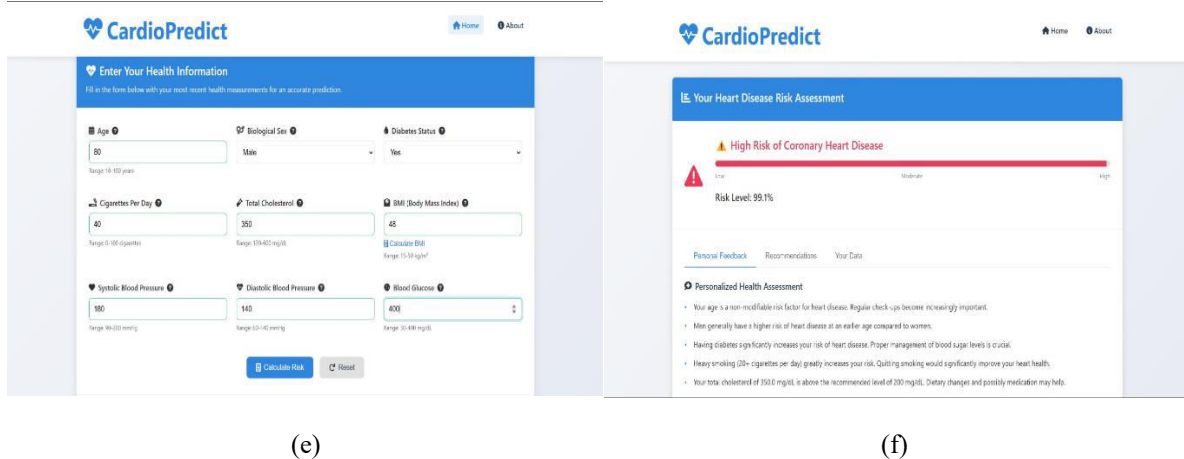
CardioPredict

Home About

Enter Your Health Information

Fill in the form below with your most recent health measurements for an accurate prediction.

Age

80

Range: 18-100 years

Biological Sex

Male

Diabetes Status

Yes

Cigarettes Per Day

40

Range: 0-100 cigarettes

Total Cholesterol

350

Range: 100-600 mg/dL

BMI (Body Mass Index)

48

Calculate BMI

Range: 15-50 kg/m²

Systolic Blood Pressure

180

Range: 90-200 mmHg

Diastolic Blood Pressure

140

Range: 60-140 mmHg

Blood Glucose

400

Range: 50-400 mg/dL

Calculate Risk

Reset

(e)

CardioPredict

Home About

Your Heart Disease Risk Assessment

High Risk of Coronary Heart Disease

Low Moderate High

Risk Level: 99.1%

Personal Feedback Recommendations Your Data

Personalized Health Assessment

Your age is a non-modifiable risk factor for heart disease. Regular check-ups become increasingly important.

Men generally have a higher risk of heart disease at an earlier age compared to women.

Having diabetes significantly increases your risk of heart disease. Proper management of blood sugar levels is crucial.

Heavy smoking (20+ cigarettes per day) greatly increases your risk. Quitting smoking would significantly improve your heart health.

Your total cholesterol of 350.0 mg/dL is above the recommended level of 200 mg/dL. Dietary changes and possibly medication may help.

(f)